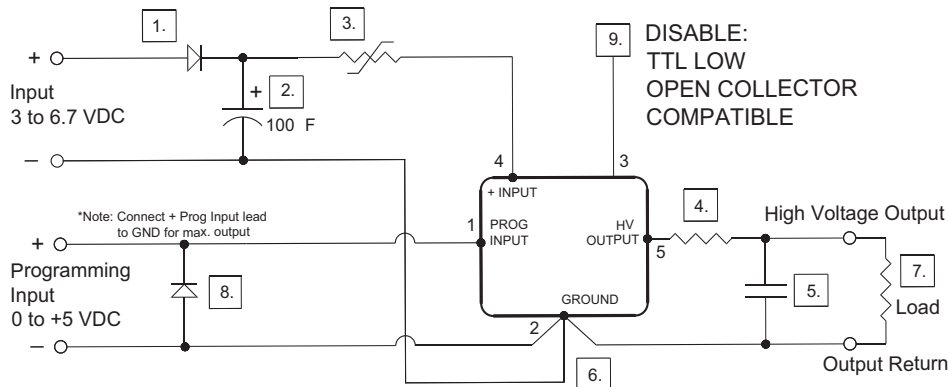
1.

3.

9.

DISABLE:
TTL LOW
OPEN COLLECTOR
COMPATIBLE

+

Input
3 to 6.7 VDC

+ 2.

100 F

–

4

3

+ INPUT

*Note: Connect + Prog Input lead to GND for max. output

1

PROG INPUT

HV OUTPUT

5

4.

High Voltage Output

+

Programming Input
0 to +5 VDC

8.

GROUND

5.

7.

Load

–

2

6.

Output Return